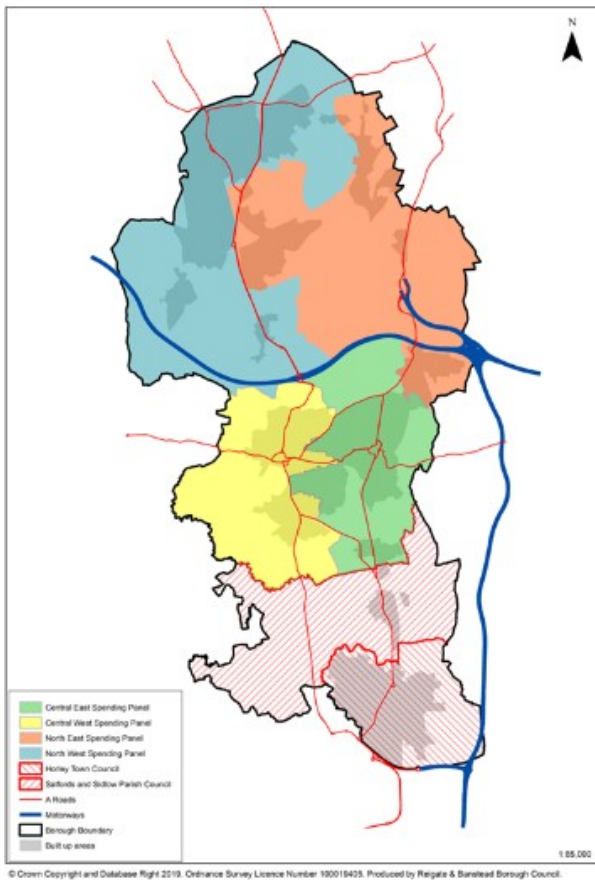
N

Central East Spending Panel
Central West Spending Panel
North East Spending Panel
North West Spending Panel
Horley Town Council
Salfords and Sidlow Parish Council
A Roads
Motorways
Borough Boundary
Built up areas

1:85,000

© Crown Copyright and Database Right 2019. Ordnance Survey Licence Number 100019405. Produced by Reigate & Banstead Borough Council.